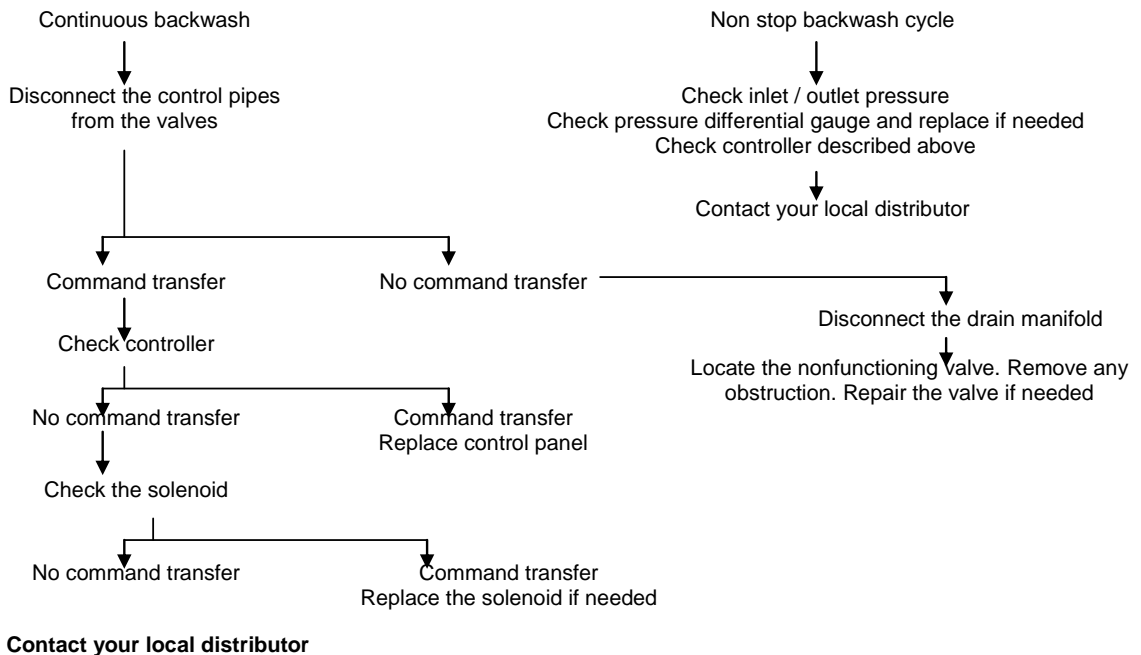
Continuous backwash

Disconnect the control pipes from the valves

Command transfer

Check controller

No command transfer

Check the solenoid

No command transfer

Command transfer
Replace the solenoid if needed

Command transfer
Replace control panel

No command transfer

Disconnect the drain manifold

Locate the nonfunctioning valve. Remove any obstruction. Repair the valve if needed

Non stop backwash cycle

Check inlet / outlet pressure
Check pressure differential gauge and replace if needed
Check controller described above

Contact your local distributor

**Contact your local distributor**